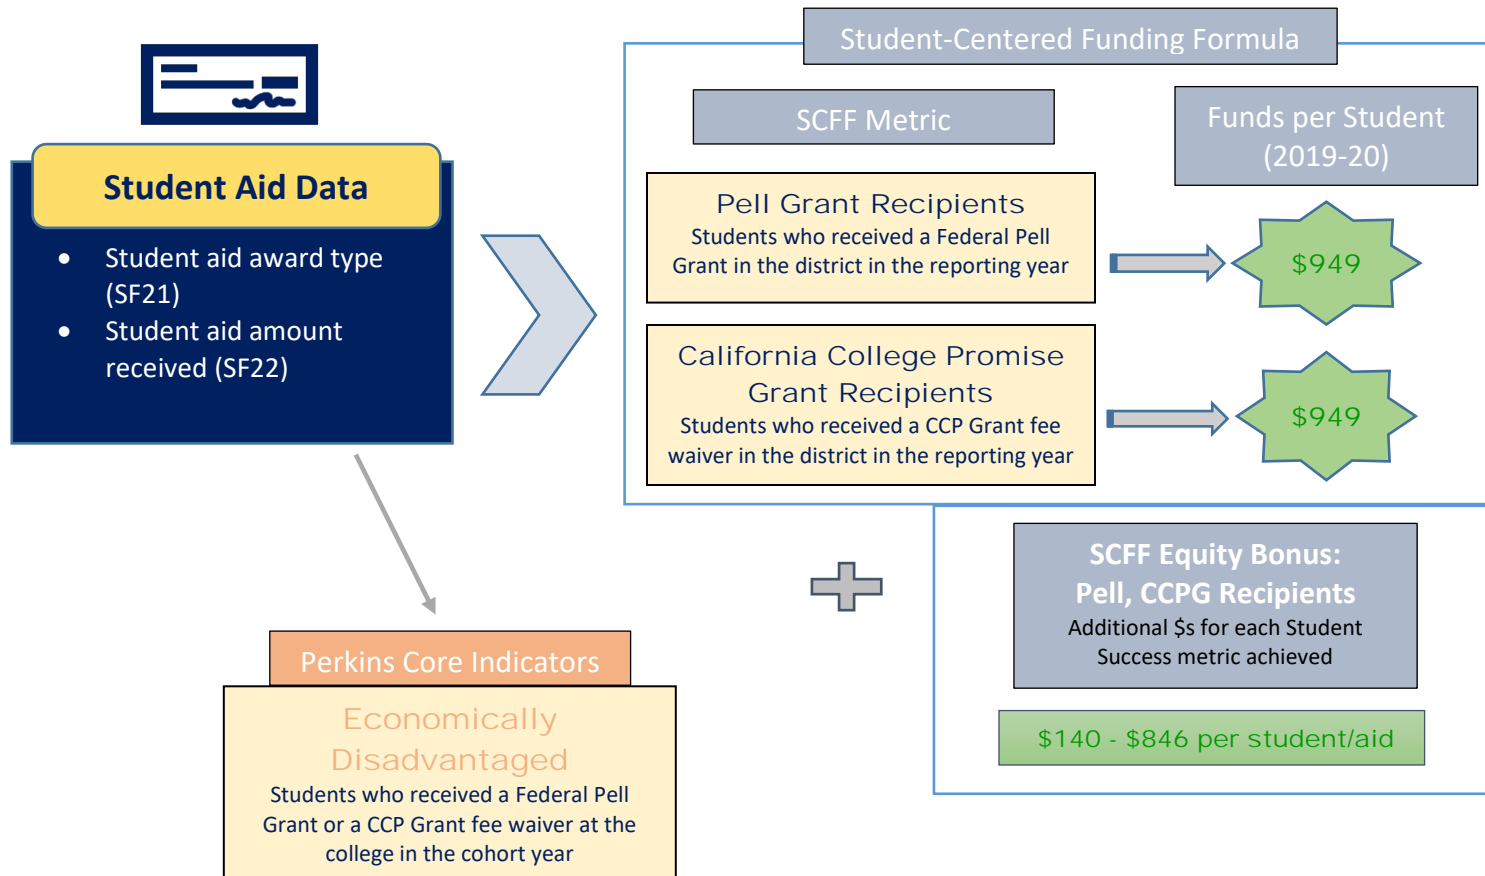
Student Aid Data

- Student aid award type (SF21)
- Student aid amount received (SF22)

Student-Centered Funding Formula

SCFF Metric

Funds per Student (2019-20)

Pell Grant Recipients
Students who received a Federal Pell Grant in the district in the reporting year

$949

California College Promise Grant Recipients
Students who received a CCP Grant fee waiver in the district in the reporting year

$949

SCFF Equity Bonus: Pell, CCPG Recipients
Additional $s for each Student Success metric achieved

$140 - $846 per student/aid

Perkins Core Indicators

Economically Disadvantaged
Students who received a Federal Pell Grant or a CCP Grant fee waiver at the college in the cohort year